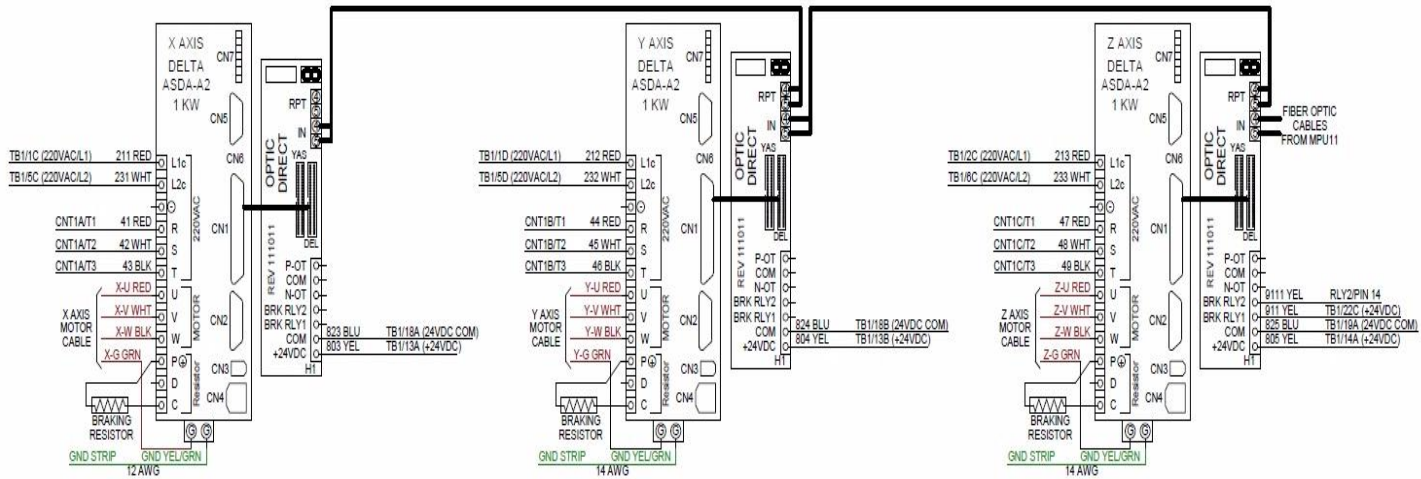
X AXIS
DELTA
ASDA-A2
1 KW
CN7
CN5
CN6
CN1
CN2
CN3
CN4
RPT
IN
OPTIC DIRECT
YAS
DEL
REV 111011
TB1/1C (220VAC/L1) 211 RED
TB1/5C (220VAC/L2) 231 WHT
L1c
L2c
220VAC
CNT1A/T1 41 RED
CNT1A/T2 42 WHT
CNT1A/T3 43 BLK
R
S
T
X-U RED
X-V WHT
X-W BLK
X-G GRN
X AXIS MOTOR CABLE
U
V
W
MOTOR
P⊕
D
C
Resistor
BRAKING RESISTOR
P-OT
COM
N-OT
BRK RLY2
BRK RLY1
COM
+24VDC
H1
823 BLU TB1/18A (24VDC COM)
803 YEL TB1/13A (+24VDC)
GND STRIP
GND YEL/GRN
12 AWG

Y AXIS
DELTA
ASDA-A2
1 KW
CN7
CN5
CN6
CN1
CN2
CN3
CN4
RPT
IN
OPTIC DIRECT
YAS
DEL
REV 111011
TB1/1D (220VAC/L1) 212 RED
TB1/5D (220VAC/L2) 232 WHT
L1c
L2c
220VAC
CNT1B/T1 44 RED
CNT1B/T2 45 WHT
CNT1B/T3 46 BLK
R
S
T
Y-U RED
Y-V WHT
Y-W BLK
Y-G GRN
Y AXIS MOTOR CABLE
U
V
W
MOTOR
P⊕
D
C
Resistor
BRAKING RESISTOR
P-OT
COM
N-OT
BRK RLY2
BRK RLY1
COM
+24VDC
H1
824 BLU TB1/18B (24VDC COM)
804 YEL TB1/13B (+24VDC)
GND STRIP
GND YEL/GRN
14 AWG

Z AXIS
DELTA
ASDA-A2
1 KW
CN7
CN5
CN6
CN1
CN2
CN3
CN4
RPT
IN
FIBER OPTIC CABLES FROM MPU11
OPTIC DIRECT
YAS
DEL
REV 111011
TB1/2C (220VAC/L1) 213 RED
TB1/6C (220VAC/L2) 233 WHT
L1c
L2c
220VAC
CNT1C/T1 47 RED
CNT1C/T2 48 WHT
CNT1C/T3 49 BLK
R
S
T
Z-U RED
Z-V WHT
Z-W BLK
Z-G GRN
Z AXIS MOTOR CABLE
U
V
W
MOTOR
P⊕
D
C
Resistor
BRAKING RESISTOR
P-OT
COM
N-OT
BRK RLY2
BRK RLY1
COM
+24VDC
H1
9111 YEL RLY2/PIN 14
911 YEL TB1/22C (+24VDC)
825 BLU TB1/19A (24VDC COM)
805 YEL TB1/14A (+24VDC)
GND STRIP
GND YEL/GRN
14 AWG